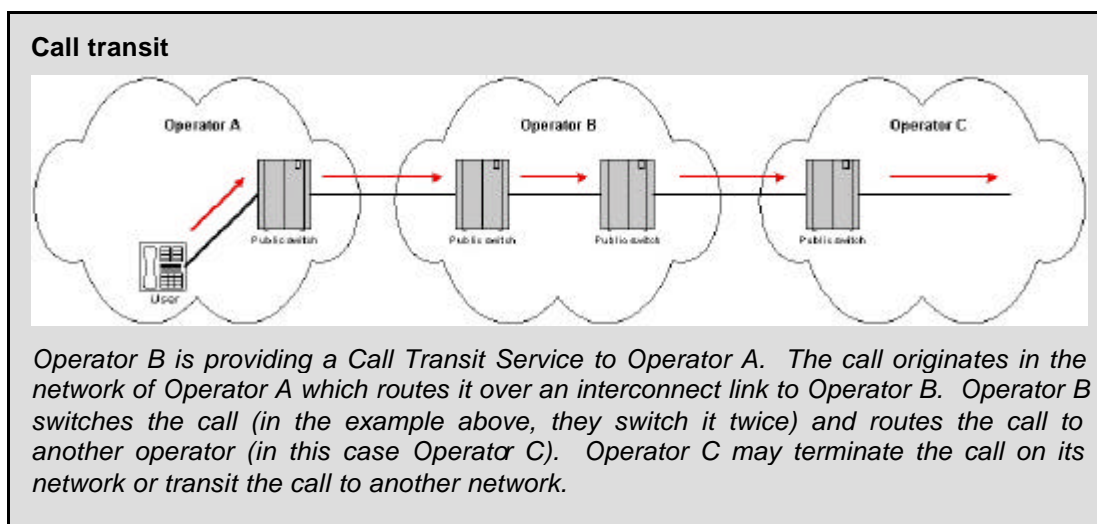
**Call transit**

Operator A

Operator B

Operator C

Public switch

Public switch

Public switch

Public switch

User

*Operator B is providing a Call Transit Service to Operator A. The call originates in the network of Operator A which routes it over an interconnect link to Operator B. Operator B switches the call (in the example above, they switch it twice) and routes the call to another operator (in this case Operator C). Operator C may terminate the call on its network or transit the call to another network.*